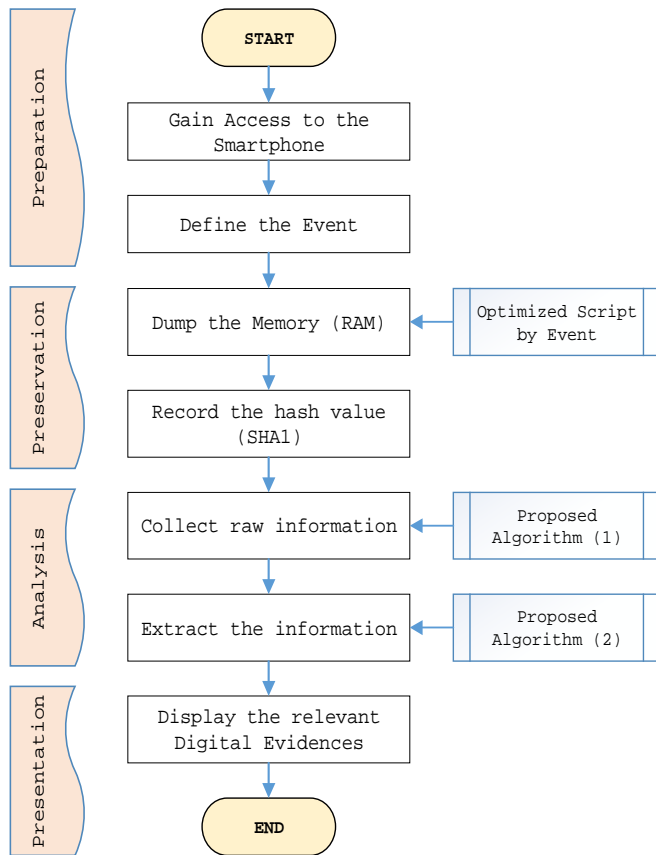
Preparation

Preservation

Analysis

Presentation

START

Gain Access to the Smartphone

Define the Event

Dump the Memory (RAM)

Optimized Script by Event

Record the hash value (SHA1)

Collect raw information

Proposed Algorithm (1)

Extract the information

Proposed Algorithm (2)

Display the relevant Digital Evidences

END